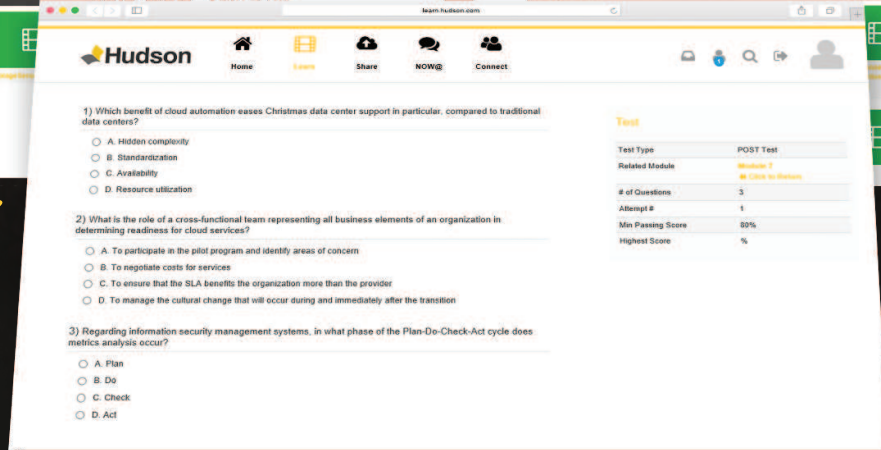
learn.hudson.com

Hudson

Home

Learn

Share

NOW@

Connect

1

1) Which benefit of cloud automation eases Christmas data center support in particular, compared to traditional data centers?

A. Hidden complexity

B. Standardization

C. Availability

D. Resource utilization

2) What is the role of a cross-functional team representing all business elements of an organization in determining readiness for cloud services?

A. To participate in the pilot program and identify areas of concern

B. To negotiate costs for services

C. To ensure that the SLA benefits the organization more than the provider

D. To manage the cultural change that will occur during and immediately after the transition

3) Regarding information security management systems, in what phase of the Plan-Do-Check-Act cycle does metrics analysis occur?

A. Plan

B. Do

C. Check

D. Act

Test

| Test Type | POST Test |
|---|---|
| Related Module | Module 7 Click to Return |
| # of Questions | 3 |
| Attempt # | 1 |
| Min Passing Score | 80% |
| Highest Score | % |